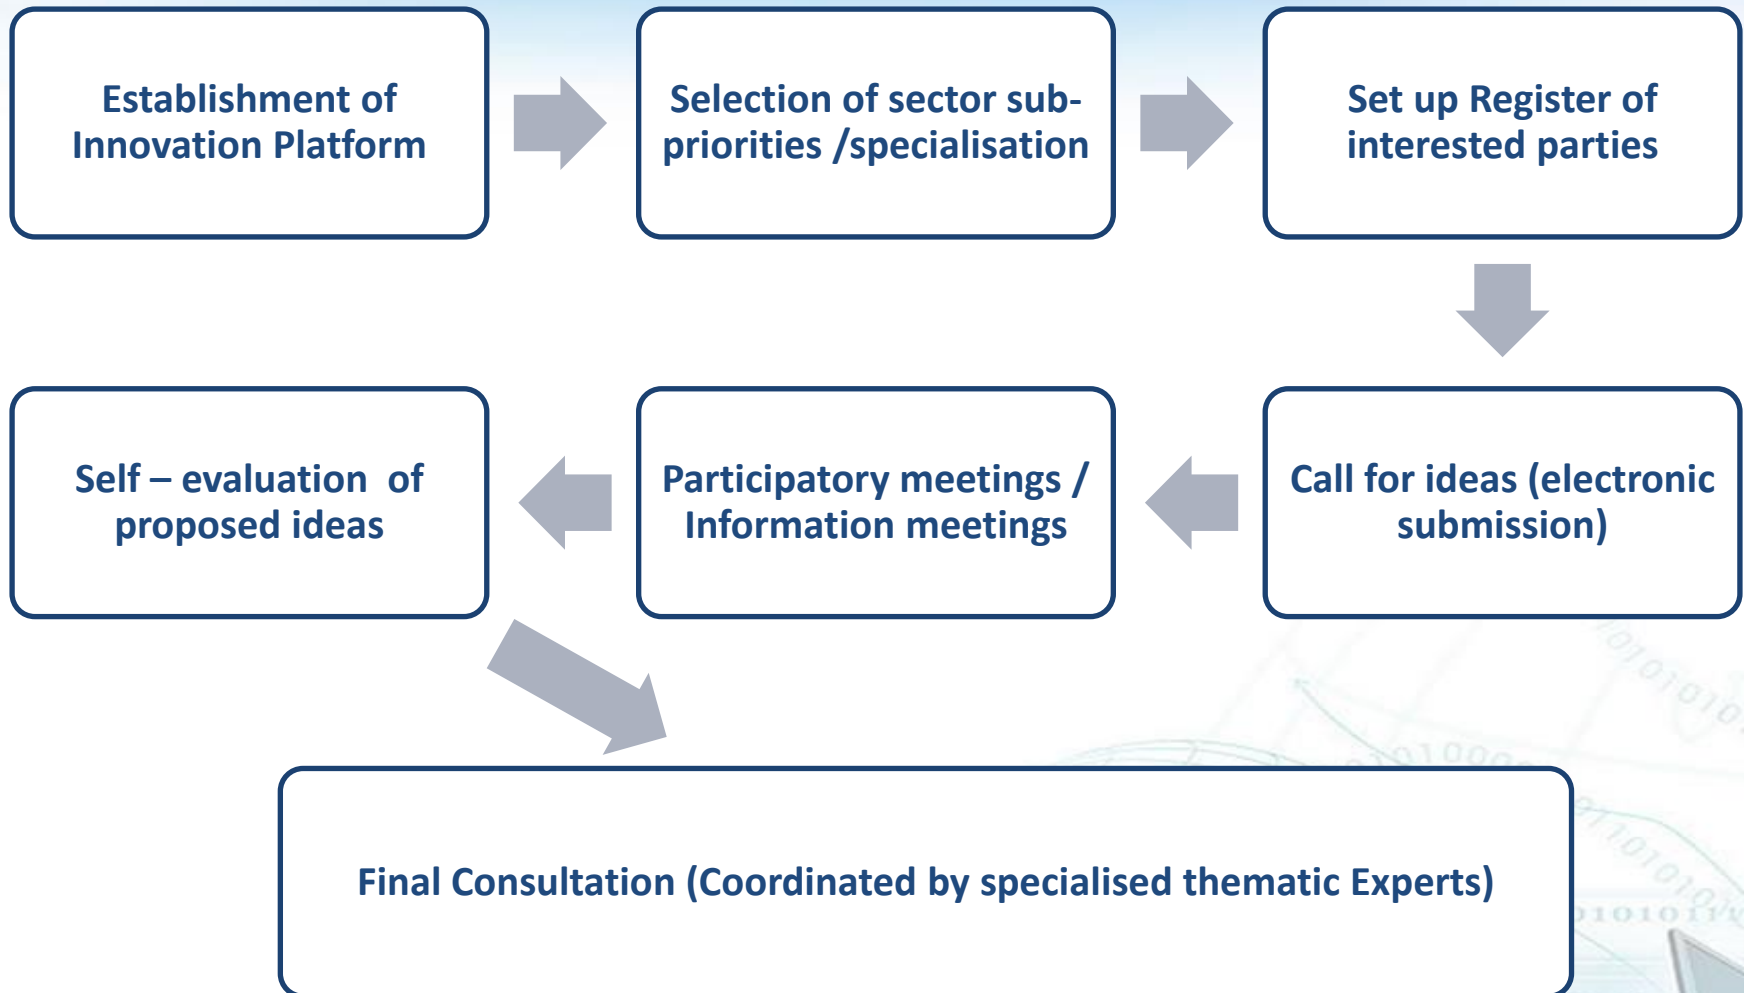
Establishment of Innovation Platform

Selection of sector sub-priorities /specialisation

Set up Register of interested parties

Call for ideas (electronic submission)

Participatory meetings / Information meetings

Self – evaluation of proposed ideas

Final Consultation (Coordinated by specialised thematic Experts)